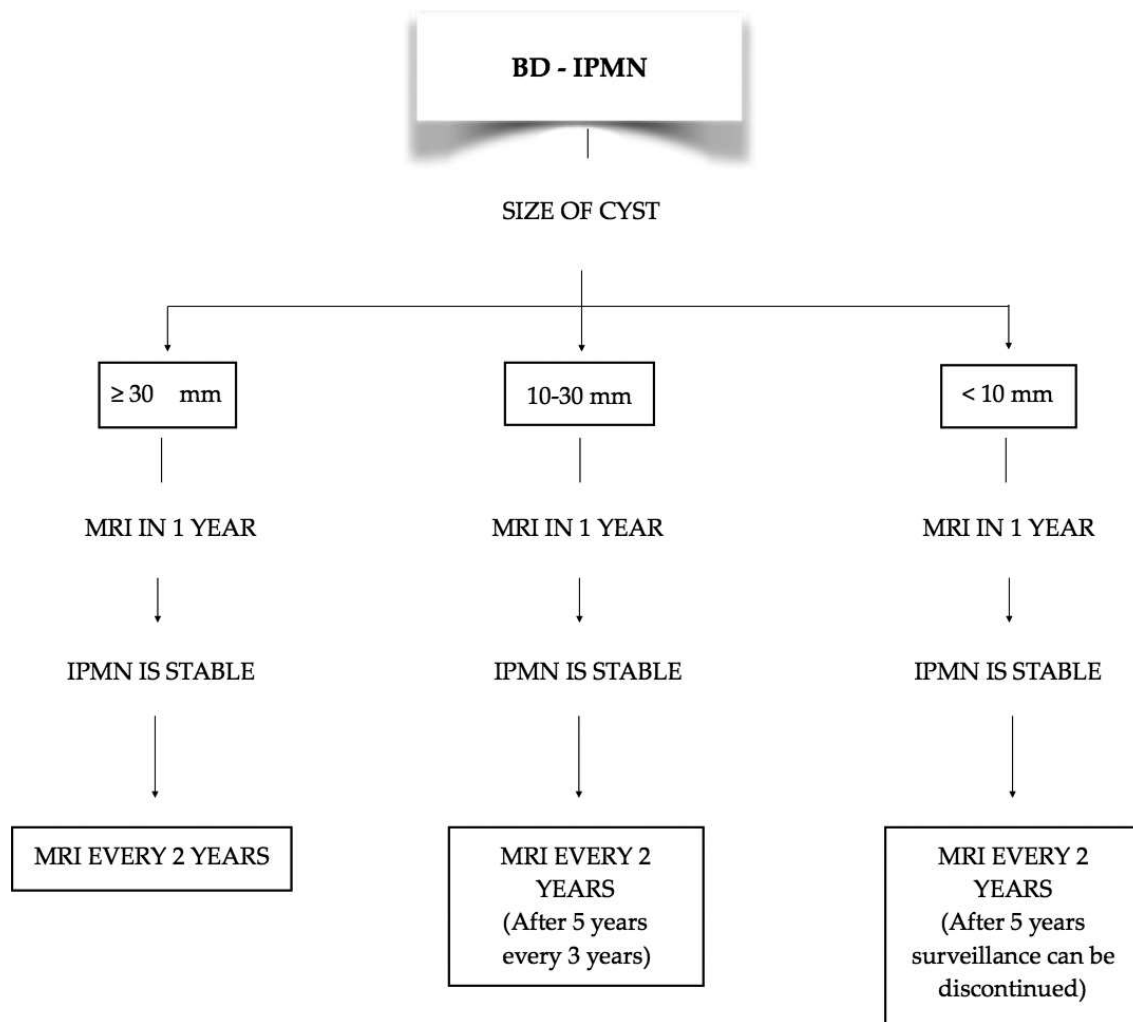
BD - IPMN

SIZE OF CYST

≥ 30 mm

10-30 mm

< 10 mm

MRI IN 1 YEAR

MRI IN 1 YEAR

MRI IN 1 YEAR

IPMN IS STABLE

IPMN IS STABLE

IPMN IS STABLE

MRI EVERY 2 YEARS

MRI EVERY 2 YEARS (After 5 years every 3 years)

MRI EVERY 2 YEARS (After 5 years surveillance can be discontinued)